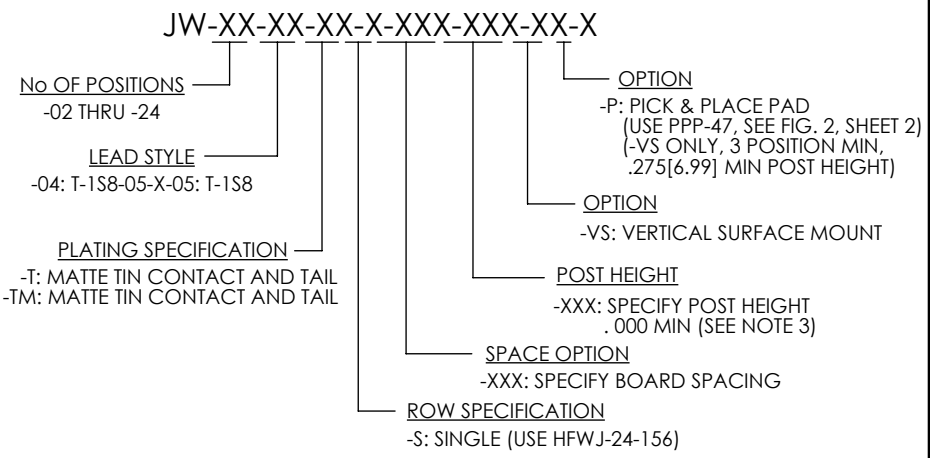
JW-XX-XX-XX-X-XXX-XXX-XX-X

No OF POSITIONS
-02 THRU -24

LEAD STYLE
-04: T-1S8-05-X-05: T-1S8

PLATING SPECIFICATION
-T: MATTE TIN CONTACT AND TAIL
-TM: MATTE TIN CONTACT AND TAIL

OPTION
-P: PICK & PLACE PAD
(USE PPP-47, SEE FIG. 2, SHEET 2)
(-VS ONLY, 3 POSITION MIN,
.275[6.99] MIN POST HEIGHT)

OPTION
-VS: VERTICAL SURFACE MOUNT

POST HEIGHT
-XXX: SPECIFY POST HEIGHT
. 000 MIN (SEE NOTE 3)

SPACE OPTION
-XXX: SPECIFY BOARD SPACING

ROW SPECIFICATION
-S: SINGLE (USE HFWJ-24-156)